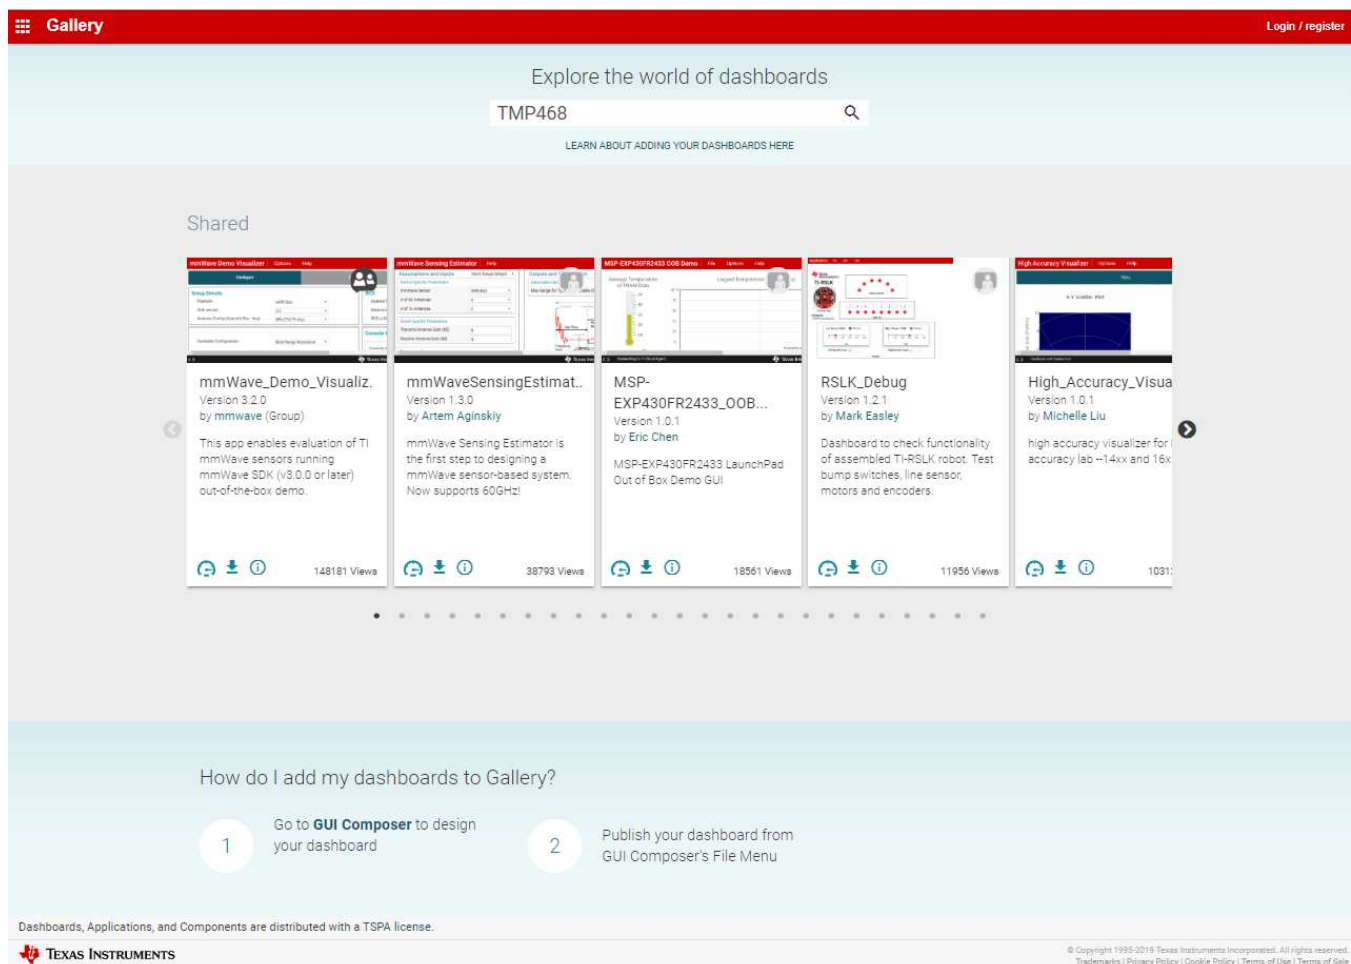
Gallery

Login / register

Explore the world of dashboards

TMP468

LEARN ABOUT ADDING YOUR DASHBOARDS HERE

Shared

mmWave_Demo_Visualiz.
Version 3.2.0
by mmwave (Group)
This app enables evaluation of TI mmWave sensors running mmWave SDK (v3.0.0 or later) out-of-the-box demo.
148181 Views

mmWaveSensingEstimat..
Version 1.3.0
by Artem Aginskiy
mmWave Sensing Estimator is the first step to designing a mmWave sensor-based system. Now supports 60GHz!
38793 Views

MSP-EXP430FR2433_OOB...
Version 1.0.1
by Eric Chen
MSP-EXP430FR2433 LaunchPad Out of Box Demo GUI
18561 Views

RSLK_Debug
Version 1.2.1
by Mark Easley
Dashboard to check functionality of assembled TI-RSLK robot. Test bump switches, line sensor, motors and encoders.
11956 Views

High_Accuracy_Visua
Version 1.0.1
by Michelle Liu
high accuracy visualizer for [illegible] accuracy lab --14xx and 16x
1031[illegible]

How do I add my dashboards to Gallery?

1 Go to GUI Composer to design your dashboard

2 Publish your dashboard from GUI Composer's File Menu

Dashboards, Applications, and Components are distributed with a TSPA license.

Texas Instruments

© Copyright 1995-2019 Texas Instruments Incorporated. All rights reserved.
Trademarks | Privacy Policy | Cookie Policy | Terms of Use | Terms of Sale